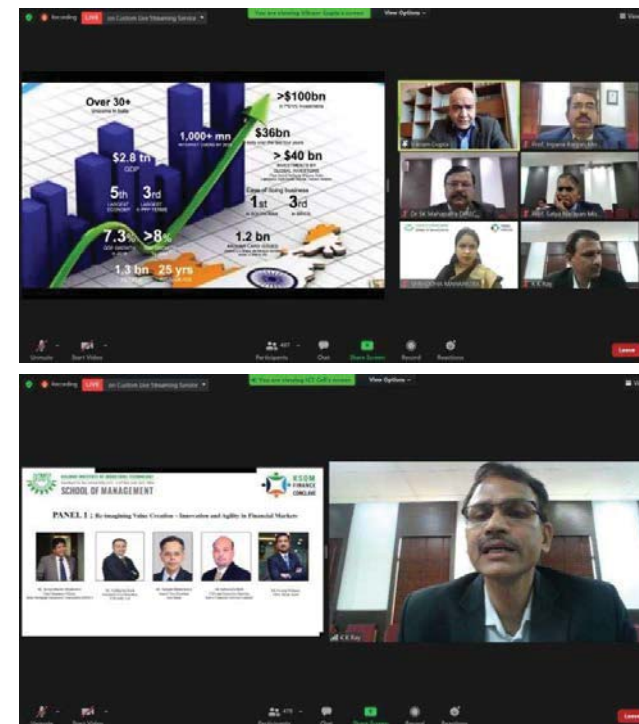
Recording LIVE on Custom Live Streaming Service

You are viewing Vikram Gupta's screen View Options

Over 30+

$2.8 tn GDP

5th LARGEST ECONOMY

3rd LARGEST IN PPP TERMS

1,000+ mn

>$100bn

$36bn

> $40 bn

Ease of Doing business

1st

3rd

7.3% GDP GROWTH

>8%

1.2 bn

1.3 bn

25 yrs

Vikram Gupta

Prof. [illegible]

Dr SK Mahapatra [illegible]

Prof. Satya Narayan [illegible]

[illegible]

K K Ray

Unmute Start Video Participants 467 Chat Share Screen Record Reactions Leave

Recording LIVE on Custom Live Streaming Service

You are viewing KIIT Cell's screen View Options

KALINGA INSTITUTE OF INDUSTRIAL TECHNOLOGY

SCHOOL OF MANAGEMENT

KSOM FINANCE CONCLAVE

PANEL 1 : Re-imagining Value Creation – Innovation and Agility in Financial Markets

K K Ray

Unmute Start Video Participants 478 Chat Share Screen Record Reactions Leave